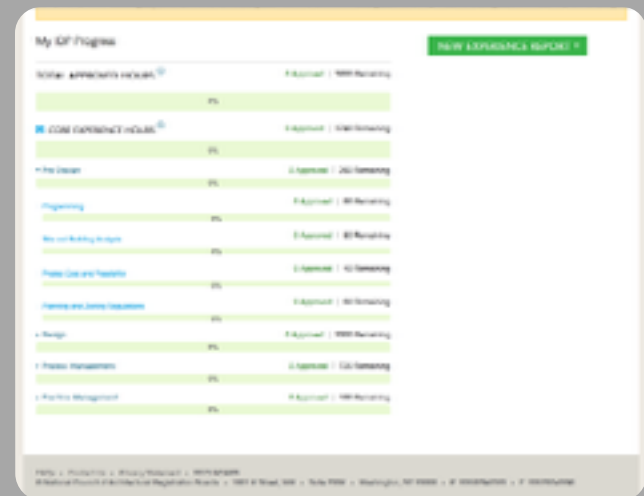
My IDP Progress

NEW EXPERIENCE REPORT +

TOTAL APPROVED HOURS | 0 Approved | 5600 Remaining

0%

CORE EXPERIENCE HOURS | 0 Approved | 3740 Remaining

0%

Pre-Design | 0 Approved | 260 Remaining

0%

Programming | 0 Approved | 80 Remaining

0%

Site and Building Analysis | 0 Approved | 80 Remaining

0%

Project Cost and Feasibility | 0 Approved | 40 Remaining

0%

Planning and Zoning Regulations | 0 Approved | 60 Remaining

0%

Design | 0 Approved | 1900 Remaining

0%

Project Management | 0 Approved | 720 Remaining

0%

Practice Management | 0 Approved | 160 Remaining

0%

Help | Contact Us | Privacy Statement | Terms of Use

© National Council of Architectural Registration Boards | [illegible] | Washington, DC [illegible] | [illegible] | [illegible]